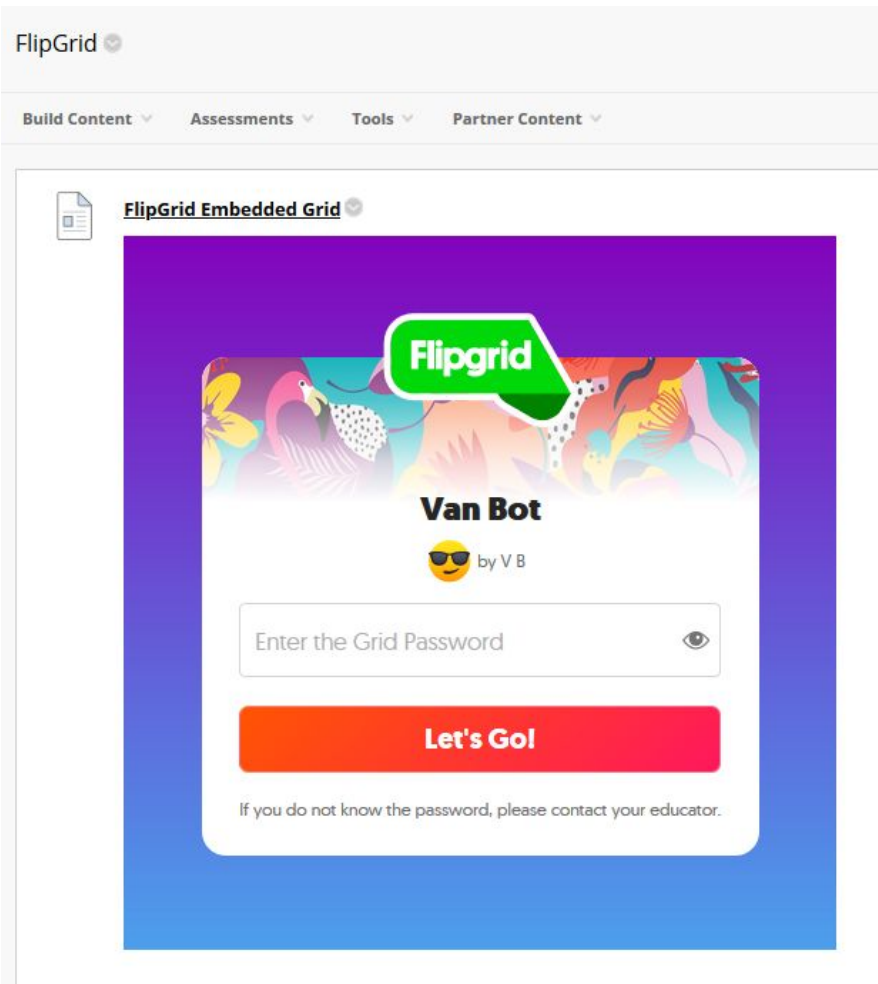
FlipGrid

Build Content
Assessments
Tools
Partner Content

FlipGrid Embedded Grid

Flipgrid

Van Bot

by V B

Enter the Grid Password

Let's Go!

If you do not know the password, please contact your educator.